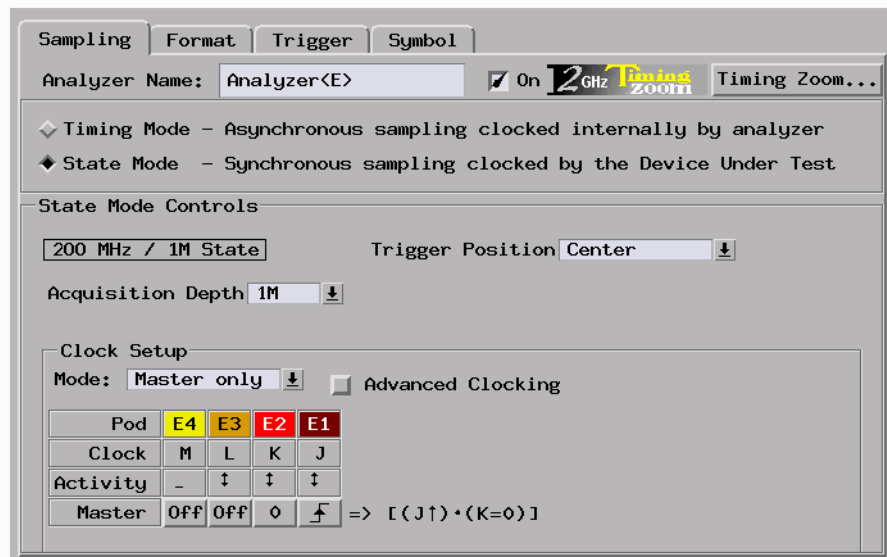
Sampling | Format | Trigger | Symbol

Analyzer Name: Analyzer<E>

On 2GHz Timing Zoom

Timing Zoom...

Timing Mode - Asynchronous sampling clocked internally by analyzer

State Mode - Synchronous sampling clocked by the Device Under Test

State Mode Controls

200 MHz / 1M State

Trigger Position Center

Acquisition Depth 1M

Clock Setup

Mode: Master only

Advanced Clocking

| Pod | E4 | E3 | E2 | E1 |
|---|---|---|---|---|
| Clock | M | L | K | J |
| Activity | _ | ↕ | ↕ | ↕ |
| Master | Off | Off | 0 | ↑ |

=> [(J↑)•(K=0)]